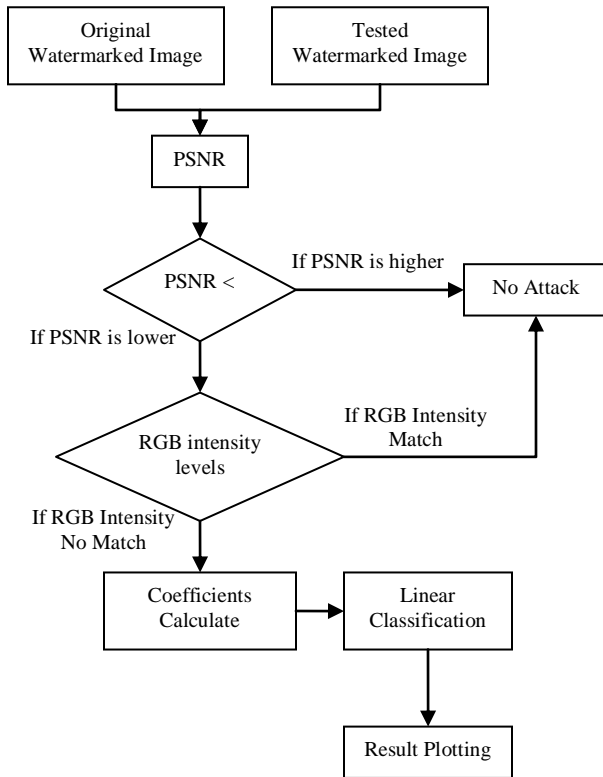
Original Watermarked Image

Tested Watermarked Image

PSNR

PSNR <

If PSNR is higher

No Attack

If PSNR is lower

RGB intensity levels

If RGB Intensity Match

If RGB Intensity No Match

Coefficients Calculate

Linear Classification

Result Plotting